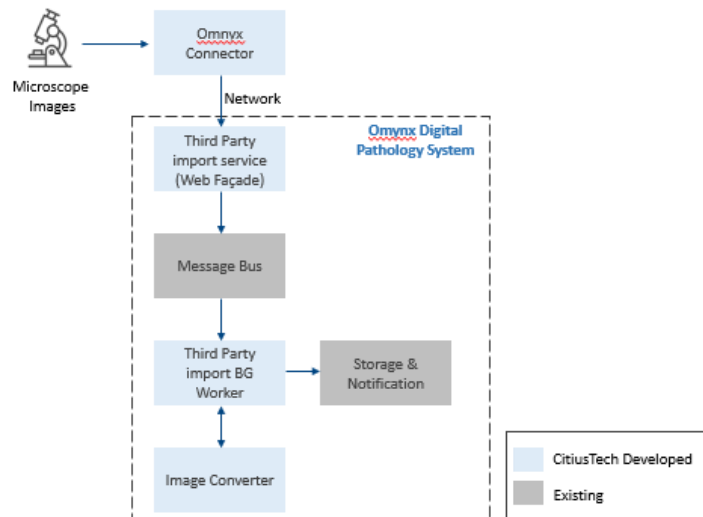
Microscope Images

Omnyx Connector

Network

Omnyx Digital Pathology System

Third Party import service (Web Façade)

Message Bus

Third Party import BG Worker

Storage & Notification

Image Converter

CitiusTech Developed

Existing